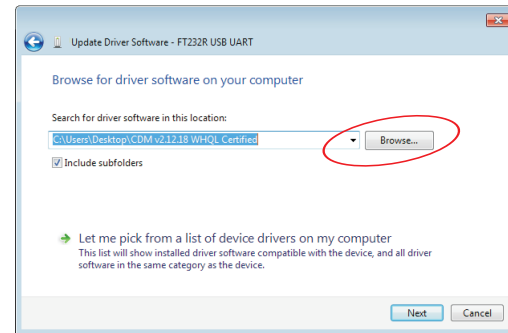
Update Driver Software - FT232R USB UART

Browse for driver software on your computer

Search for driver software in this location:

C:\Users\Desktop\CDM v2.12.18 WHQL Certified

Browse...

Include subfolders

Let me pick from a list of device drivers on my computer

This list will show installed driver software compatible with the device, and all driver software in the same category as the device.

Next

Cancel